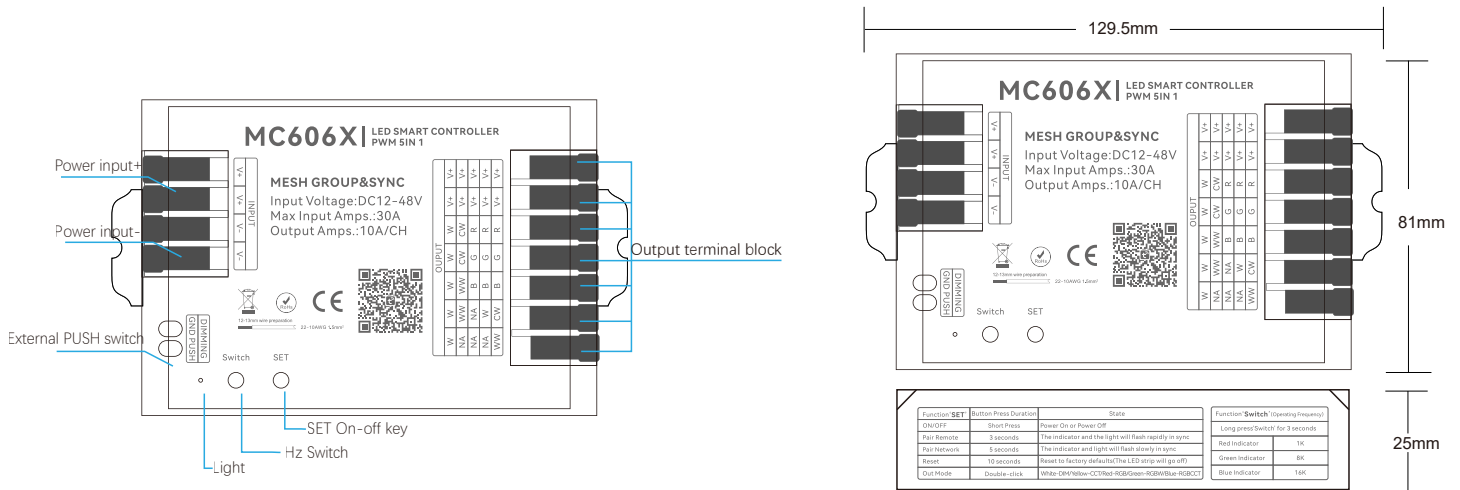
MC606X | LED SMART CONTROLLER PWM 5IN 1

MESH GROUP&SYNC
Input Voltage:DC12-48V
Max Input Amps.:30A
Output Amps.:10A/CH

Power input+
Power input-
External PUSH switch
Output terminal block
SET On-off key
Hz Switch
Light

INPUT
V+
V+
V-
V-

OUPUT

| V+ | V+ | V+ | V+ | V+ |
|---|---|---|---|---|
| V+ | V+ | V+ | V+ | V+ |
| W | CW | R | R | R |
| W | WW | G | G | G |
| W | WW | B | B | B |
| W | WW | NA | CW | W |
| W | NA | NA | WW | NA |

DIMMING GND PUSH
Switch
SET
12-13mm wire preparation
22~10AWG 1.5mm²

129.5mm

MC606X | LED SMART CONTROLLER PWM 5IN 1

MESH GROUP&SYNC
Input Voltage:DC12-48V
Max Input Amps.:30A
Output Amps.:10A/CH

81mm
25mm

| Function"SET" | Button Press Duration | State |
|---|---|---|
| ON/OFF | Short Press | Power On or Power Off |
| Pair Remote | 3 seconds | The indicator and the light will flash rapidly in sync |
| Pair Network | 5 seconds | The indicator and light will flash slowly in sync |
| Reset | 10 seconds | Reset to factory defaults(The LED strip will go off) |
| Out Mode | Double-click | White-DIM/Yellow-CCT/Red-RGB/Green-RGBW/Blue-RGBCCT |

| Function"Switch"(Operating Frequency) | |
|---|---|
| Long press"Switch" for 3 seconds | |
| Red Indicator | 1K |
| Green Indicator | 8K |
| Blue Indicator | 16K |